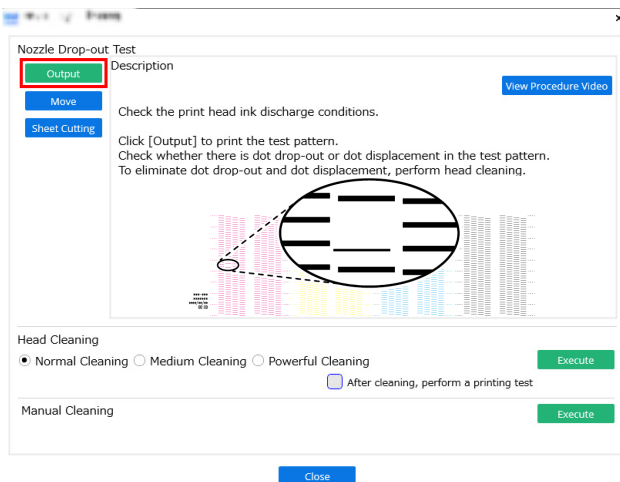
Nozzle Drop-out Test

Output

Move

Sheet Cutting

Description

View Procedure Video

Check the print head ink discharge conditions.

Click [Output] to print the test pattern.
Check whether there is dot drop-out or dot displacement in the test pattern.
To eliminate dot drop-out and dot displacement, perform head cleaning.

Head Cleaning

Normal Cleaning Medium Cleaning Powerful Cleaning

Execute

After cleaning, perform a printing test

Manual Cleaning

Execute

Close